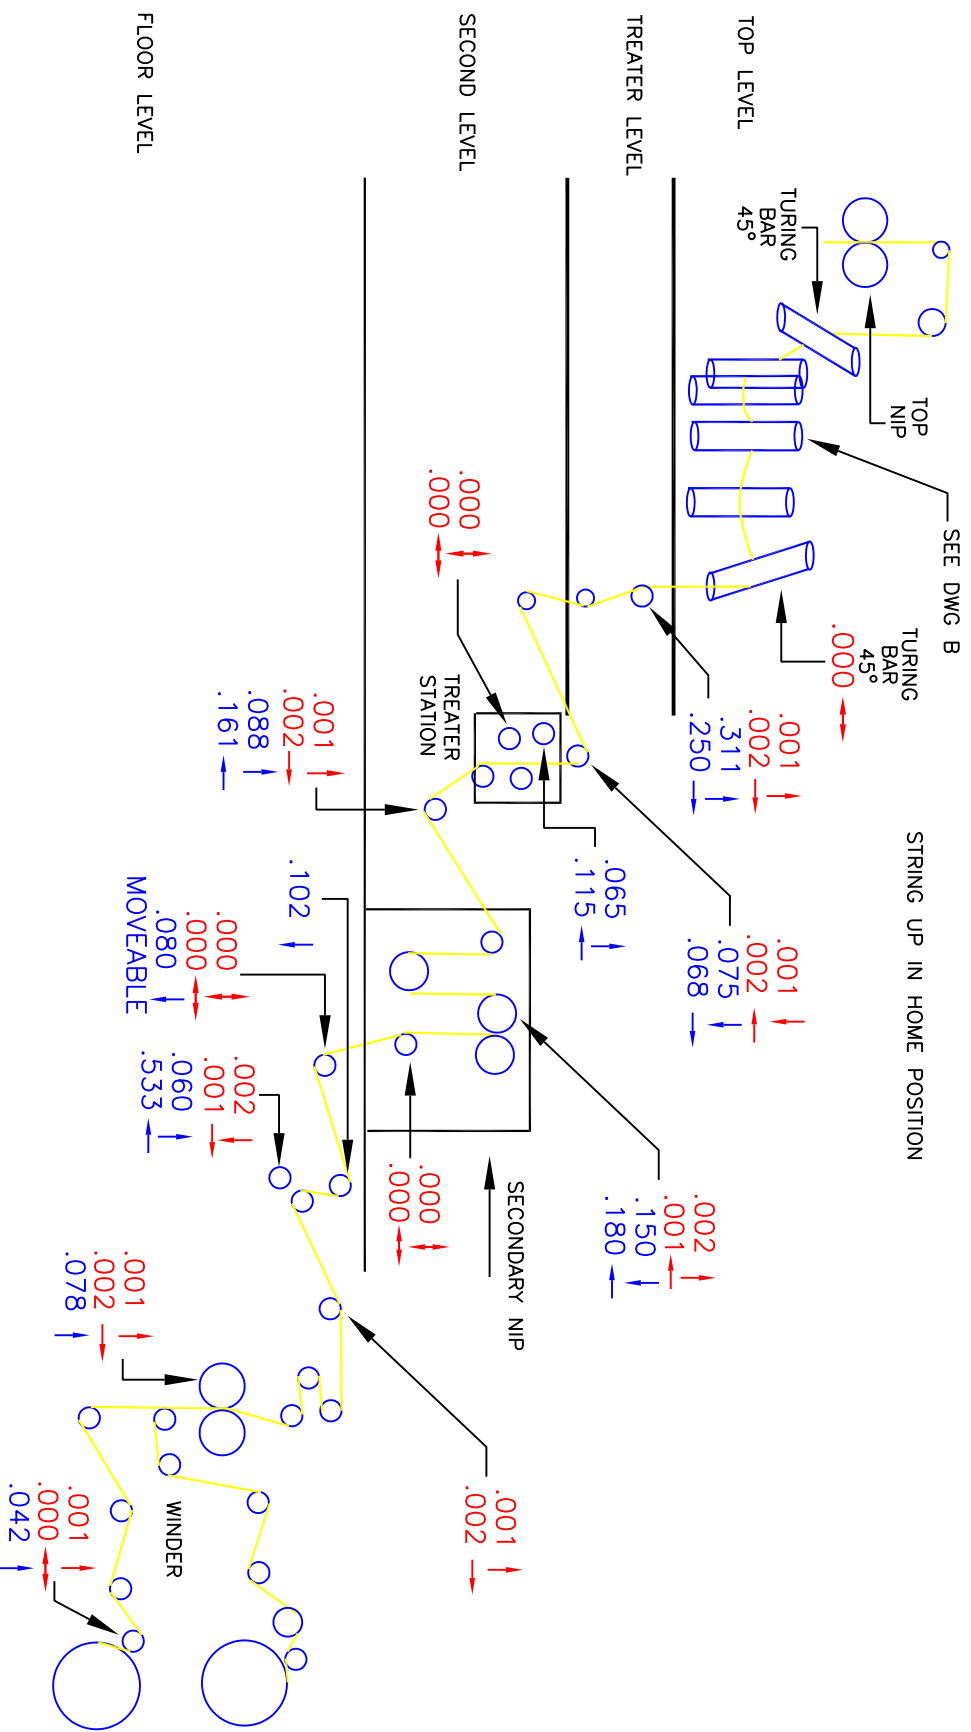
TOP LEVEL

TREATER LEVEL

SECOND LEVEL

FLOOR LEVEL

TURING BAR 45°

TOP NIP

SEE DWG B

TURING BAR 45°

.000

.000
.000

.001
.002
.311
.250

STRING UP IN HOME POSITION

TREATER STATION

.001
.002
.088
.161

.065
.115

.001
.002
.075
.068

.102

.000
.000
.080
MOVEABLE

.002
.001
.060
.533

.000
.000

SECONDARY NIP

.002
.001
.150
.180

.001
.002
.078

.001
.002

WINDER

.001
.000
.042